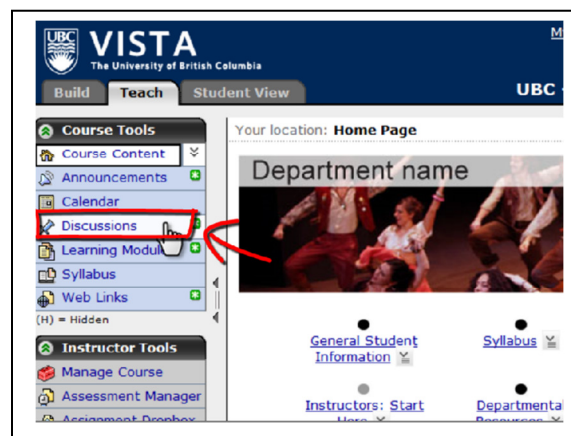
UBC VISTA
The University of British Columbia

M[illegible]

Build Teach Student View

UBC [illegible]

Course Tools
Course Content
Announcements
Calendar
Discussions
Learning Modul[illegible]
Syllabus
Web Links
(H) = Hidden

Instructor Tools
Manage Course
Assessment Manager
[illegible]

Your location: Home Page

Department name

General Student Information

Syllabus

Instructors: Start Here

Departmental Resources